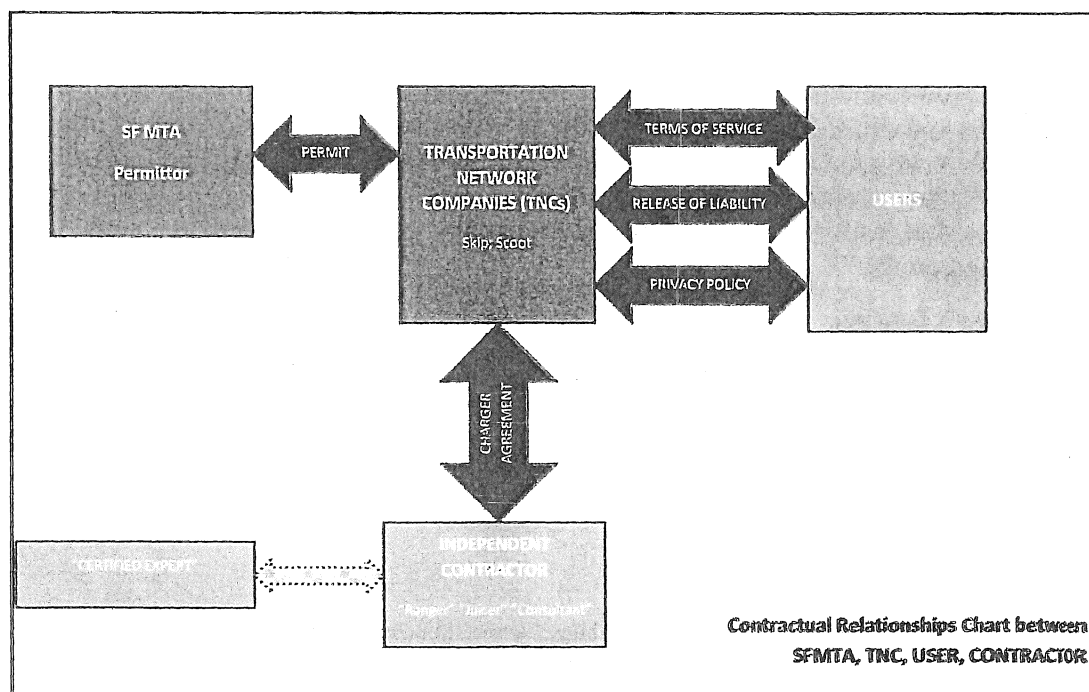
SF MTA

Permittor

PERMIT

TRANSPORTATION NETWORK COMPANIES (TNCs)

Skip; Scoot

TERMS OF SERVICE

RELEASE OF LIABILITY

PRIVACY POLICY

USERS

CHARGER AGREEMENT

"CERTIFIED EXPERT"

INDEPENDENT CONTRACTOR

"Ranger" "Juicer" "Consultant"

Contractual Relationships Chart between SFMTA, TNC, USER, CONTRACTOR